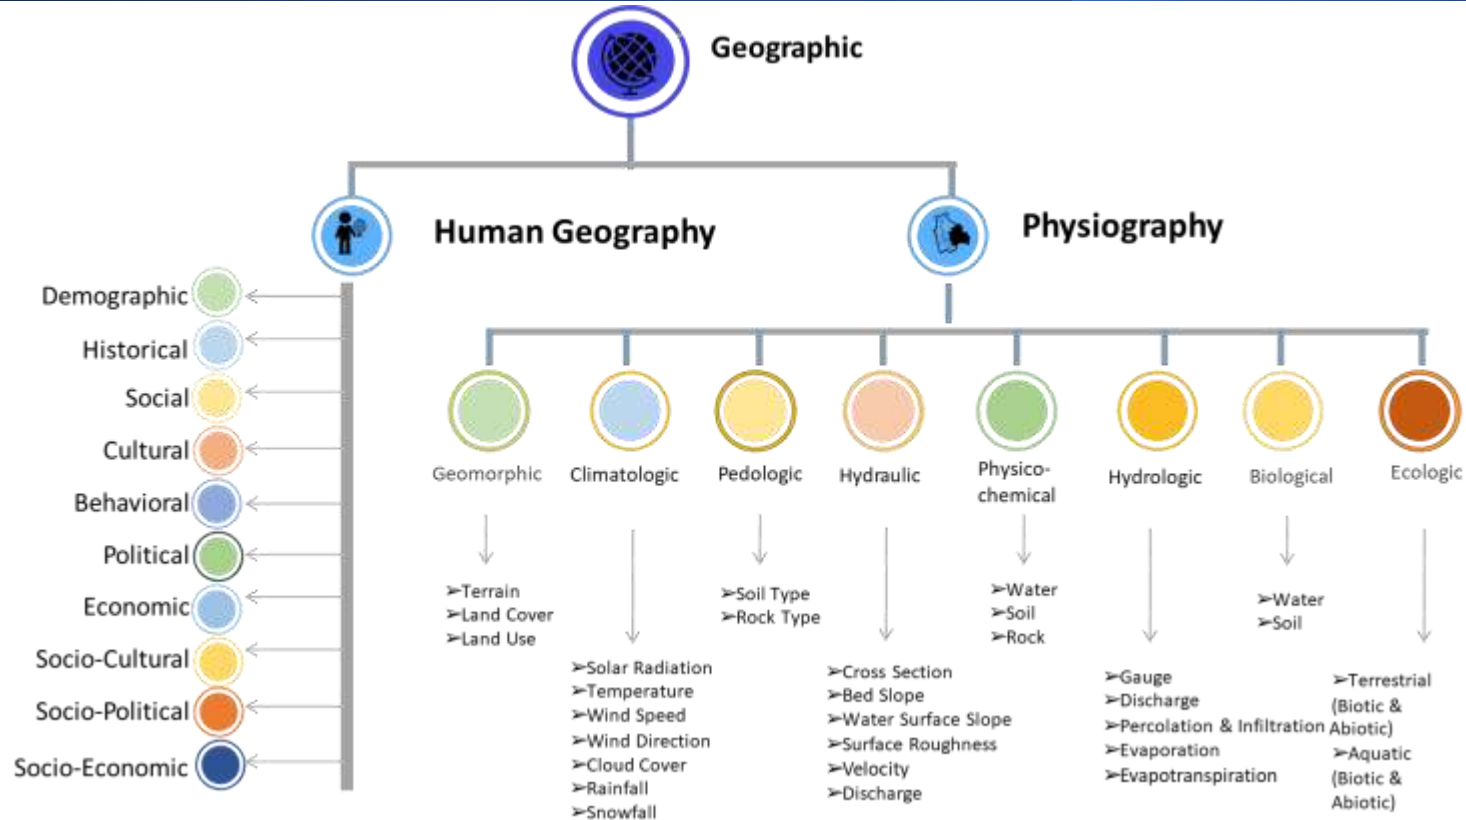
Geographic

Human Geography

Physiography

Demographic
Historical
Social
Cultural
Behavioral
Political
Economic
Socio-Cultural
Socio-Political
Socio-Economic

Geomorphic
➢Terrain
➢Land Cover
➢Land Use

Climatologic
➢Solar Radiation
➢Temperature
➢Wind Speed
➢Wind Direction
➢Cloud Cover
➢Rainfall
➢Snowfall

Pedologic
➢Soil Type
➢Rock Type

Hydraulic
➢Cross Section
➢Bed Slope
➢Water Surface Slope
➢Surface Roughness
➢Velocity
➢Discharge

Physico-chemical
➢Water
➢Soil
➢Rock

Hydrologic
➢Gauge
➢Discharge
➢Percolation & Infiltration
➢Evaporation
➢Evapotranspiration

Biological
➢Water
➢Soil

Ecologic
➢Terrestrial (Biotic & Abiotic)
➢Aquatic (Biotic & Abiotic)